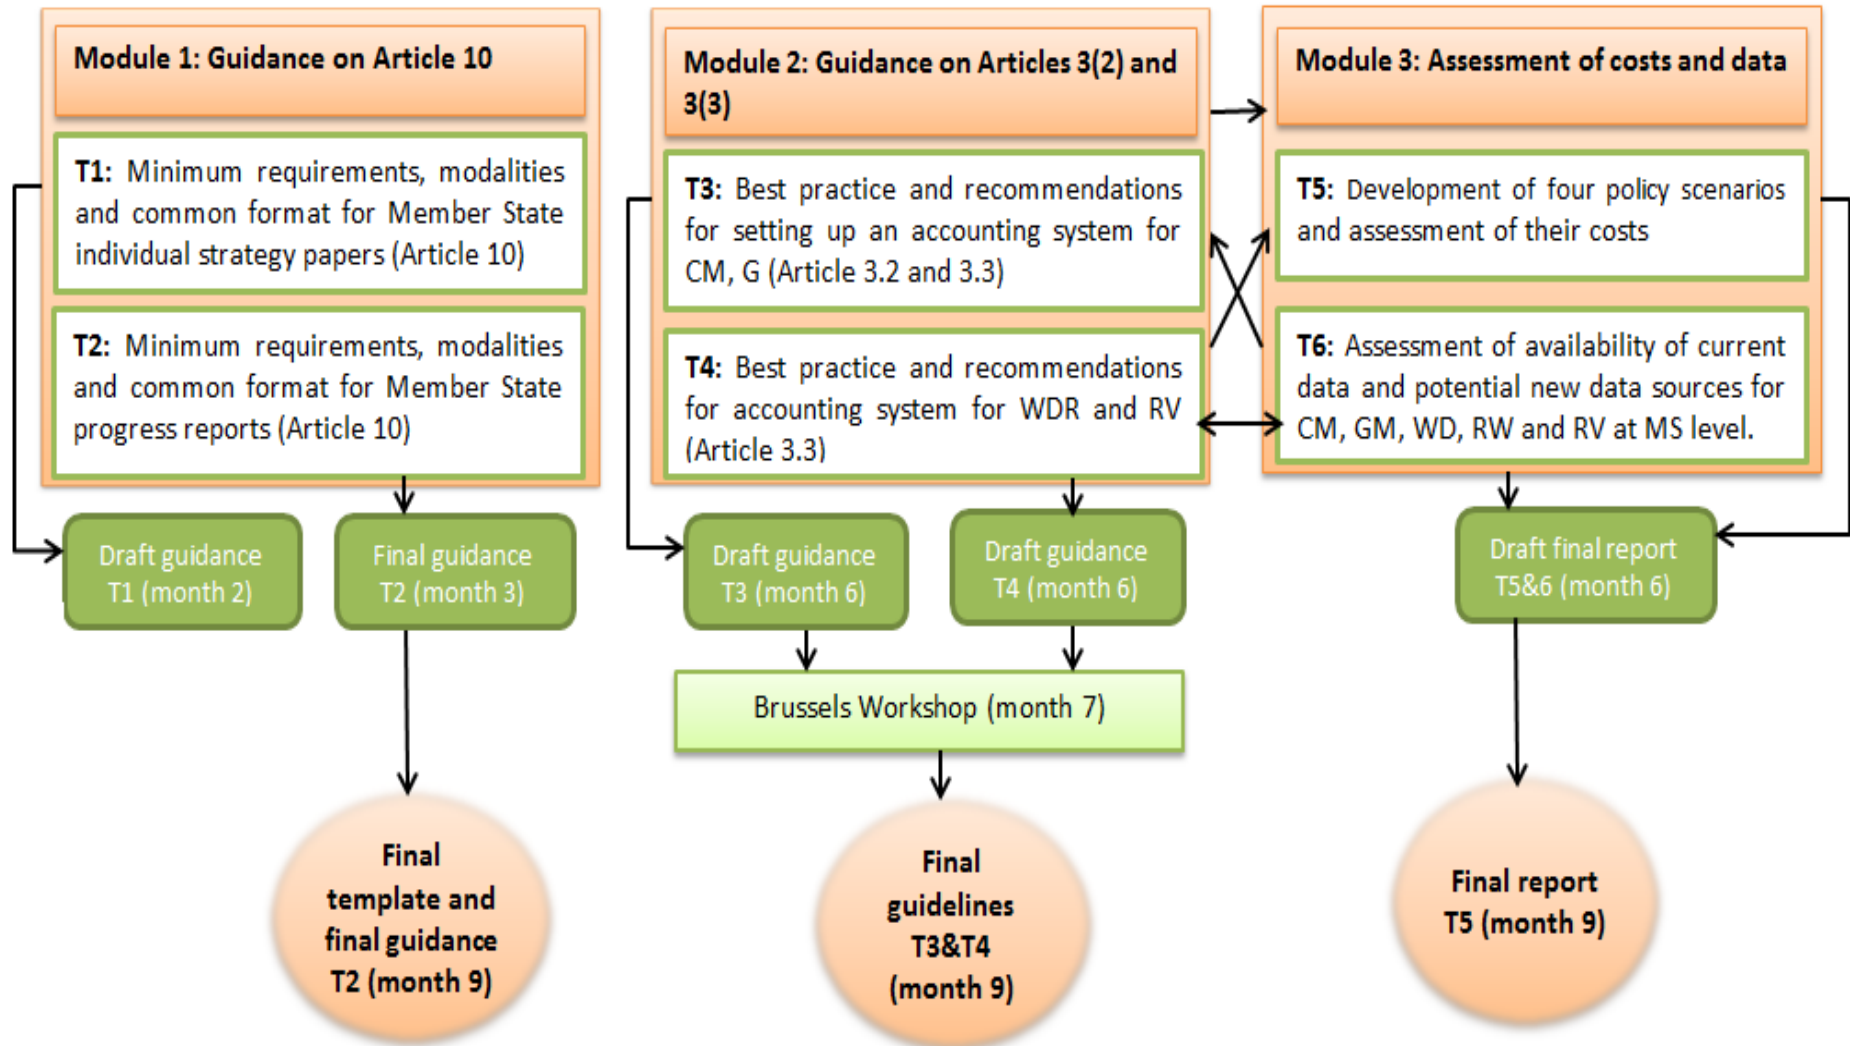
Module 1: Guidance on Article 10

T1: Minimum requirements, modalities and common format for Member State individual strategy papers (Article 10)

T2: Minimum requirements, modalities and common format for Member State progress reports (Article 10)

Draft guidance T1 (month 2)

Final guidance T2 (month 3)

Final template and final guidance T2 (month 9)

Module 2: Guidance on Articles 3(2) and 3(3)

T3: Best practice and recommendations for setting up an accounting system for CM, G (Article 3.2 and 3.3)

T4: Best practice and recommendations for accounting system for WDR and RV (Article 3.3)

Draft guidance T3 (month 6)

Draft guidance T4 (month 6)

Brussels Workshop (month 7)

Final guidelines T3&T4 (month 9)

Module 3: Assessment of costs and data

T5: Development of four policy scenarios and assessment of their costs

T6: Assessment of availability of current data and potential new data sources for CM, GM, WD, RW and RV at MS level.

Draft final report T5&6 (month 6)

Final report T5 (month 9)